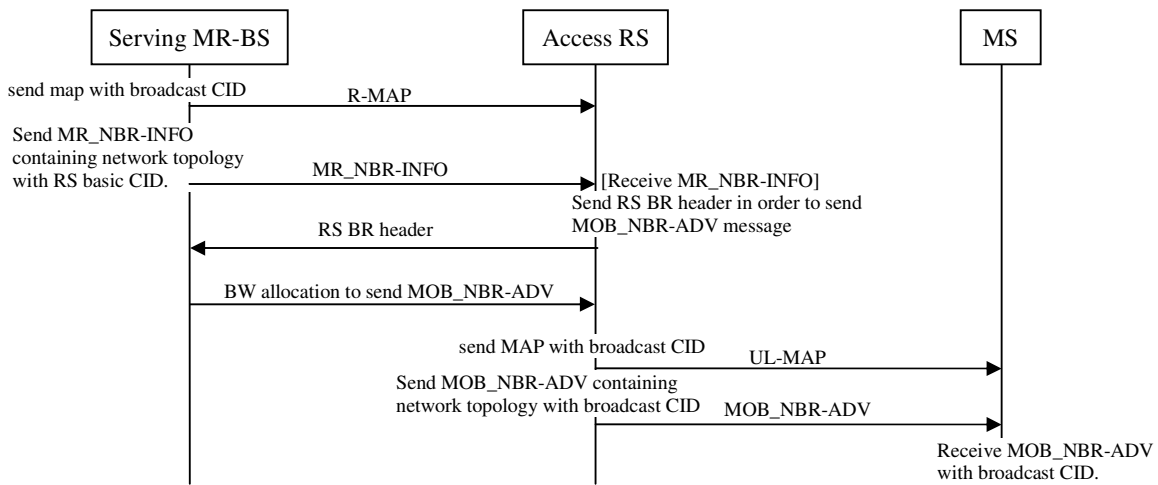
Serving MR-BS

Access RS

MS

send map with broadcast CID

R-MAP

Send MR_NBR-INFO containing network topology with RS basic CID.

MR_NBR-INFO

[Receive MR_NBR-INFO]
Send RS BR header in order to send MOB_NBR-ADV message

RS BR header

BW allocation to send MOB_NBR-ADV

send MAP with broadcast CID

UL-MAP

Send MOB_NBR-ADV containing network topology with broadcast CID

MOB_NBR-ADV

Receive MOB_NBR-ADV with broadcast CID.